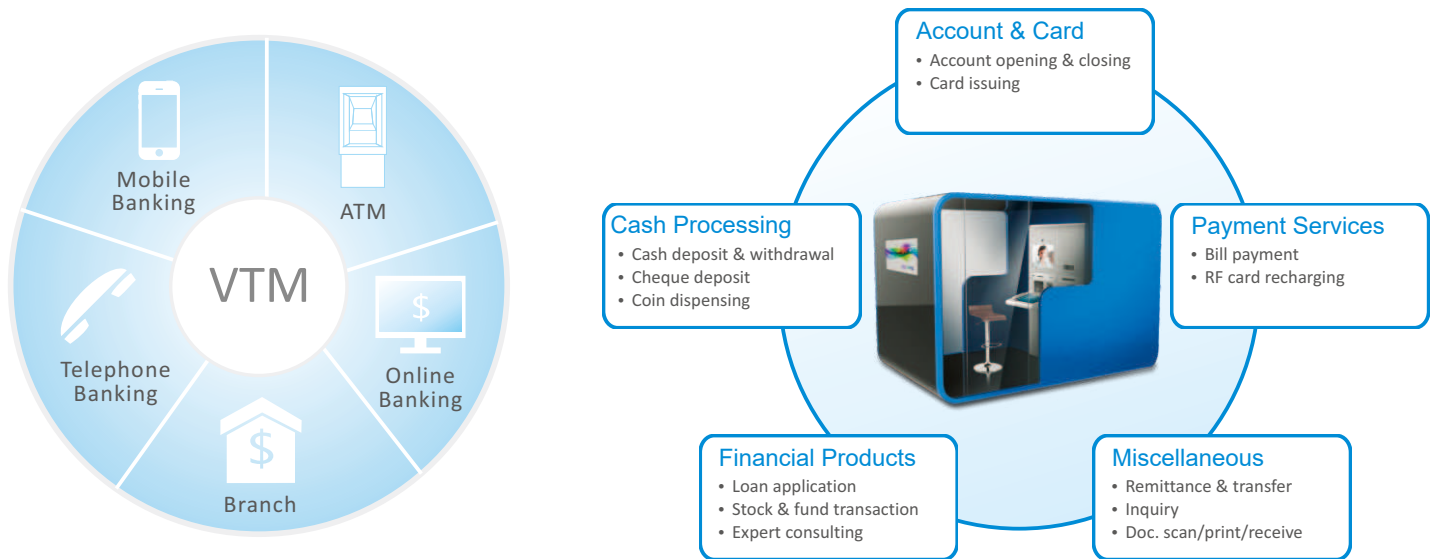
Mobile Banking

ATM

VTM

Telephone Banking

Online Banking

$

Branch

$

Account & Card
• Account opening & closing
• Card issuing

Cash Processing
• Cash deposit & withdrawal
• Cheque deposit
• Coin dispensing

Payment Services
• Bill payment
• RF card recharging

Financial Products
• Loan application
• Stock & fund transaction
• Expert consulting

Miscellaneous
• Remittance & transfer
• Inquiry
• Doc. scan/print/receive